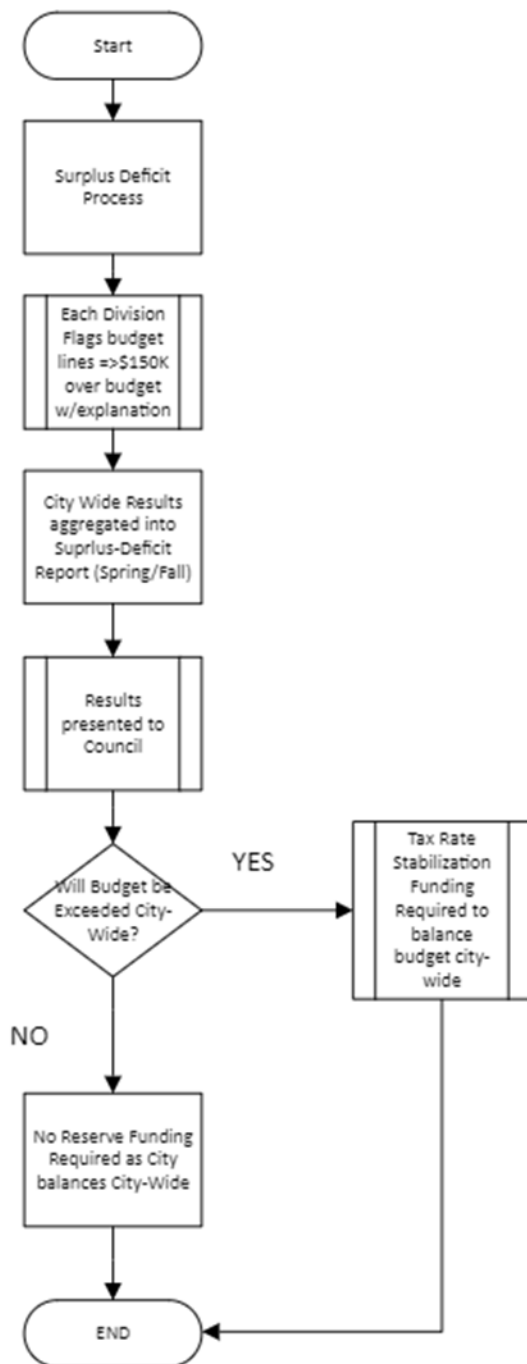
Start

Surplus Deficit Process

Each Division Flags budget lines =>$150K over budget w/explanation

City Wide Results aggregated into Suprlus-Deficit Report (Spring/Fall)

Results presented to Council

Will Budget be Exceeded City-Wide?

YES

Tax Rate Stabilization Funding Required to balance budget city-wide

NO

No Reserve Funding Required as City balances City-Wide

END